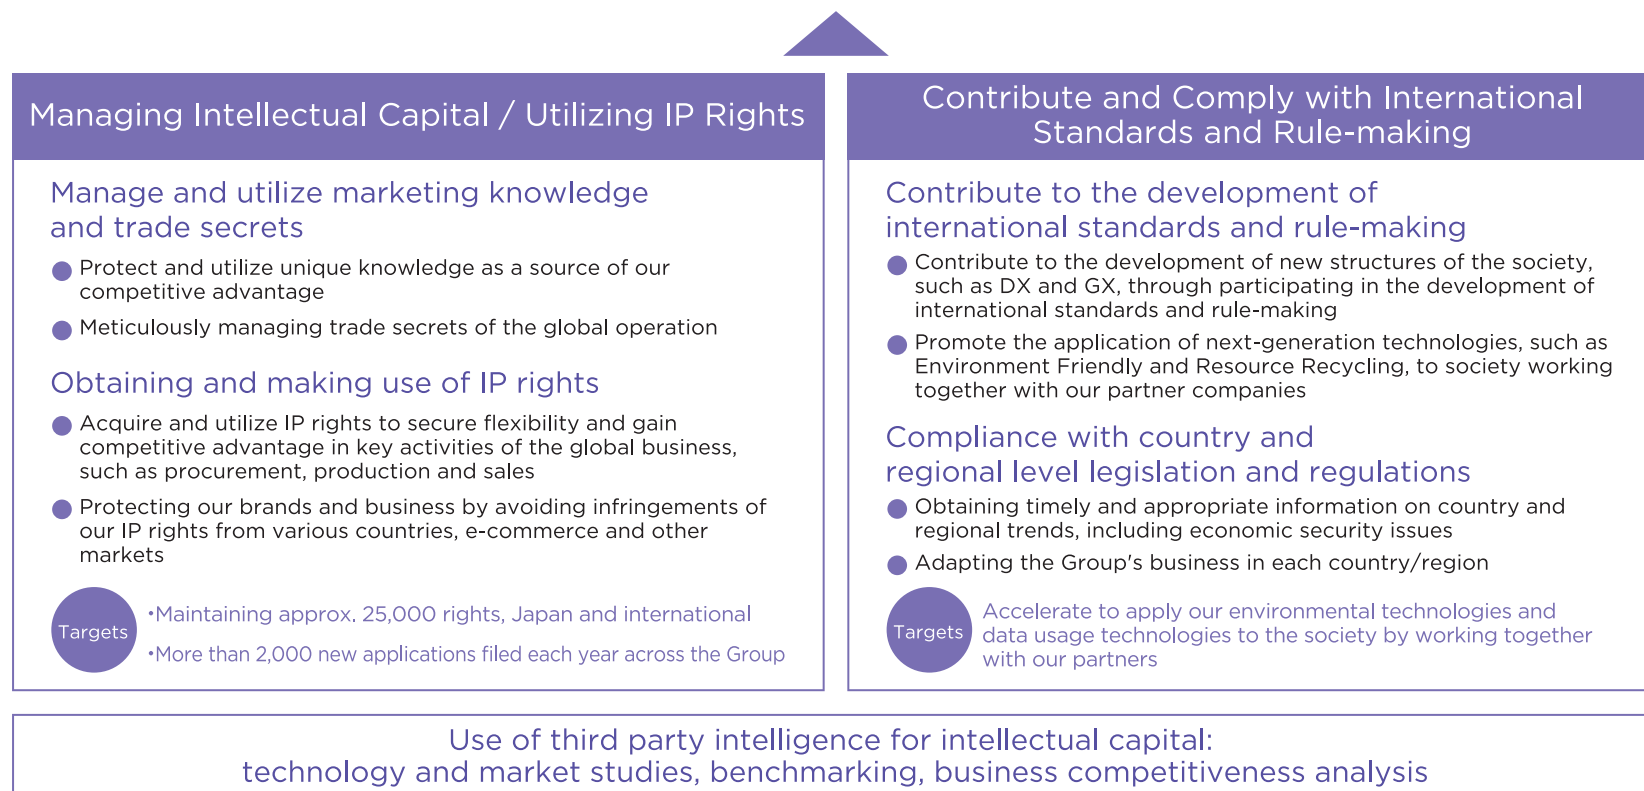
Managing Intellectual Capital / Utilizing IP Rights

Manage and utilize marketing knowledge and trade secrets

● Protect and utilize unique knowledge as a source of our competitive advantage

● Meticulously managing trade secrets of the global operation

Obtaining and making use of IP rights

● Acquire and utilize IP rights to secure flexibility and gain competitive advantage in key activities of the global business, such as procurement, production and sales

● Protecting our brands and business by avoiding infringements of our IP rights from various countries, e-commerce and other markets

Targets

•Maintaining approx. 25,000 rights, Japan and international

•More than 2,000 new applications filed each year across the Group

Contribute and Comply with International Standards and Rule-making

Contribute to the development of international standards and rule-making

● Contribute to the development of new structures of the society, such as DX and GX, through participating in the development of international standards and rule-making

● Promote the application of next-generation technologies, such as Environment Friendly and Resource Recycling, to society working together with our partner companies

Compliance with country and regional level legislation and regulations

● Obtaining timely and appropriate information on country and regional trends, including economic security issues

● Adapting the Group's business in each country/region

Targets

Accelerate to apply our environmental technologies and data usage technologies to the society by working together with our partners

Use of third party intelligence for intellectual capital: technology and market studies, benchmarking, business competitiveness analysis